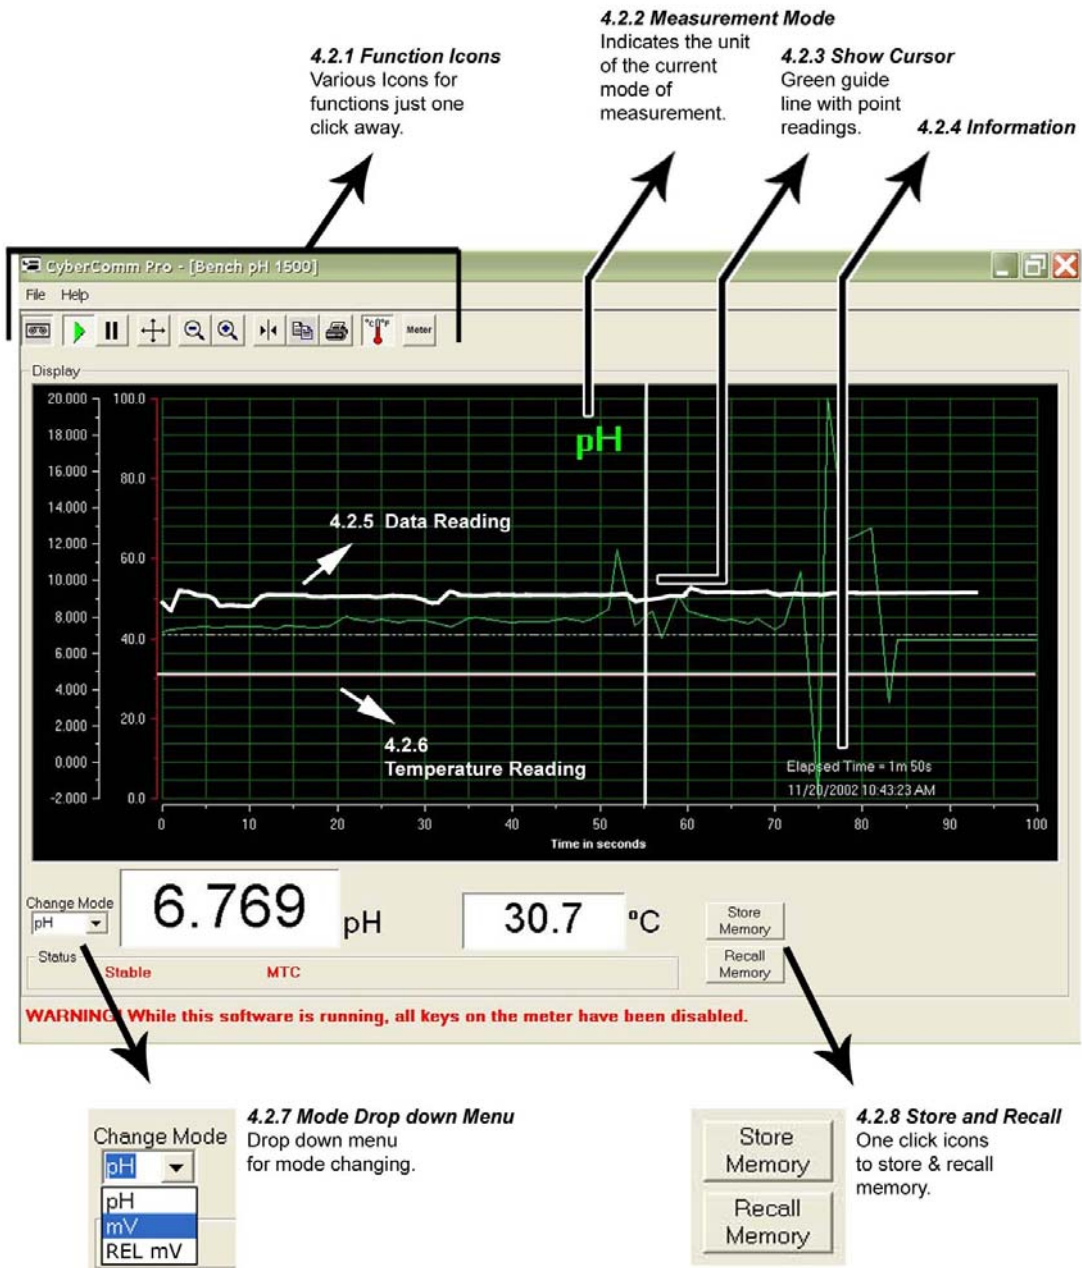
4.2.1 Function Icons
Various Icons for functions just one click away.

4.2.2 Measurement Mode
Indicates the unit of the current mode of measurement.

4.2.3 Show Cursor
Green guide line with point readings.

4.2.4 Information

CyberComm Pro - [Bench pH 1500]

File Help

Meter

Display

| 20.000 | 100.0 |
|---|---|
| 18.000 | |
| 16.000 | 80.0 |
| 14.000 | |
| 12.000 | 60.0 |
| 10.000 | |
| 8.000 | |
| 6.000 | 40.0 |
| 4.000 | |
| 2.000 | 20.0 |
| 0.000 | |
| -2.000 | 0.0 |

pH

4.2.5 Data Reading

4.2.6
Temperature Reading

Elapsed Time = 1m 50s
11/20/2002 10:43:23 AM

0 10 20 30 40 50 60 70 80 90 100
Time in seconds

Change Mode
pH

6.769 pH

30.7 °C

Store Memory

Recall Memory

Status
Stable MTC

WARNING! While this software is running, all keys on the meter have been disabled.

Change Mode
pH
pH
mV
REL mV

4.2.7 Mode Drop down Menu
Drop down menu for mode changing.

Store Memory

Recall Memory

4.2.8 Store and Recall
One click icons to store & recall memory.